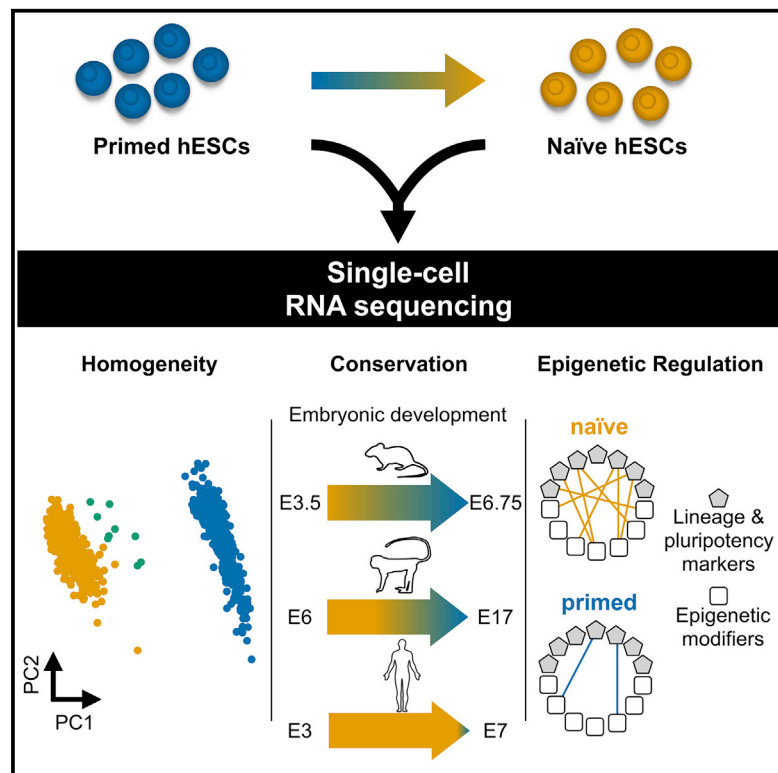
Primed hESCs

Naïve hESCs

Single-cell RNA sequencing

Homogeneity

Conservation

Epigenetic Regulation

Embryonic development

E3.5

E6.75

E6

E17

E3

E7

PC2

PC1

naïve

primed

Lineage & pluripotency markers

Epigenetic modifiers